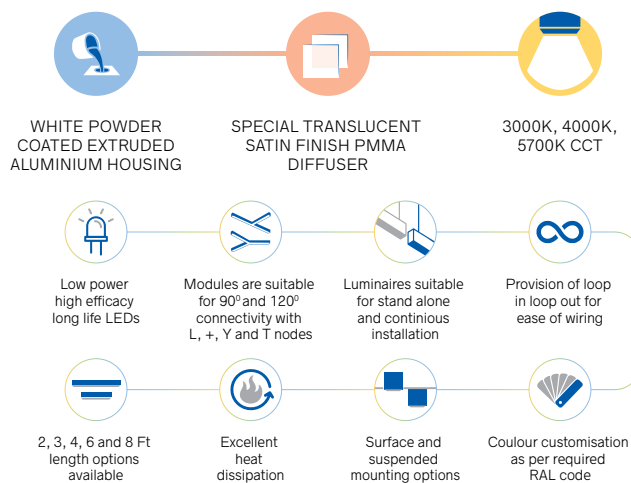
WHITE POWDER COATED EXTRUDED ALUMINIUM HOUSING

SPECIAL TRANSLUCENT SATIN FINISH PMMA DIFFUSER

3000K, 4000K, 5700K CCT

Low power high efficacy long life LEDs

Modules are suitable for 90$^0$ and 120$^0$ connectivity with L, +, Y and T nodes

Luminaires suitable for stand alone and continious installation

Provision of loop in loop out for ease of wiring

2, 3, 4, 6 and 8 Ft length options available

Excellent heat dissipation

Surface and suspended mounting options

Coulour customisation as per required RAL code